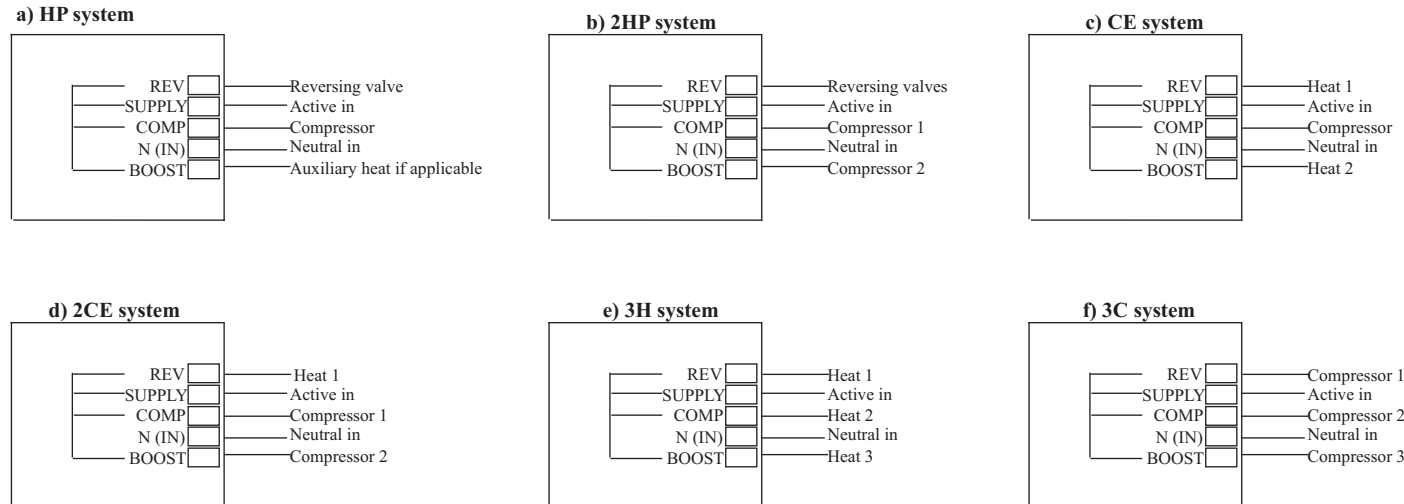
a) HP system

REV — Reversing valve
SUPPLY — Active in
COMP — Compressor
N (IN) — Neutral in
BOOST — Auxiliary heat if applicable

b) 2HP system

REV — Reversing valves
SUPPLY — Active in
COMP — Compressor 1
N (IN) — Neutral in
BOOST — Compressor 2

c) CE system

REV — Heat 1
SUPPLY — Active in
COMP — Compressor
N (IN) — Neutral in
BOOST — Heat 2

d) 2CE system

REV — Heat 1
SUPPLY — Active in
COMP — Compressor 1
N (IN) — Neutral in
BOOST — Compressor 2

e) 3H system

REV — Heat 1
SUPPLY — Active in
COMP — Heat 2
N (IN) — Neutral in
BOOST — Heat 3

f) 3C system

REV — Compressor 1
SUPPLY — Active in
COMP — Compressor 2
N (IN) — Neutral in
BOOST — Compressor 3